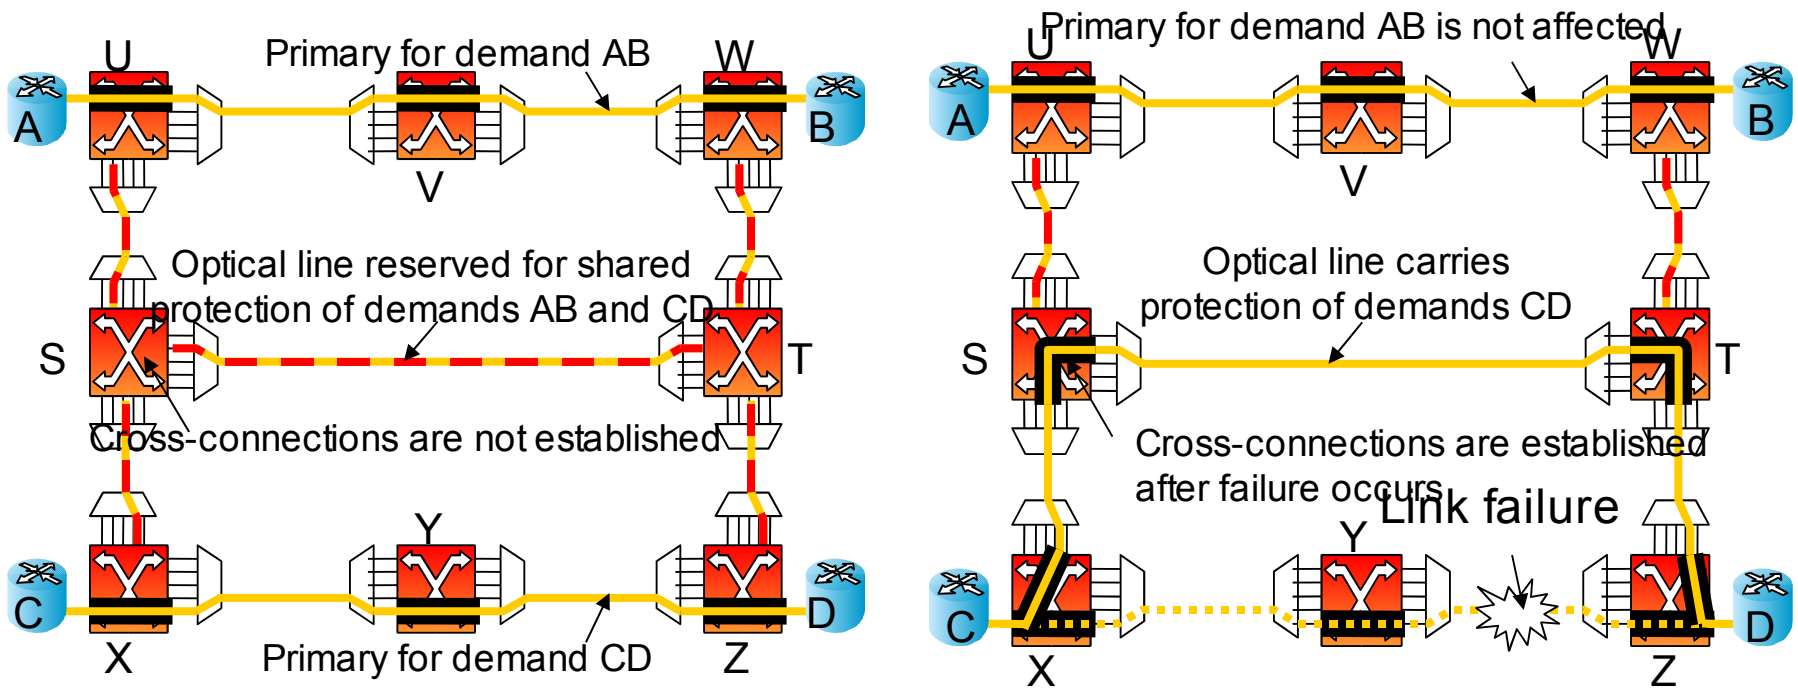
U
Primary for demand AB
W
A
B
V
Optical line reserved for shared protection of demands AB and CD
S
T
Cross-connections are not established
Y
C
D
X
Primary for demand CD
Z

Primary for demand AB is not affected
U
W
A
B
V
Optical line carries protection of demands CD
S
T
Cross-connections are established after failure occurs
Link failure
Y
C
D
X
Z